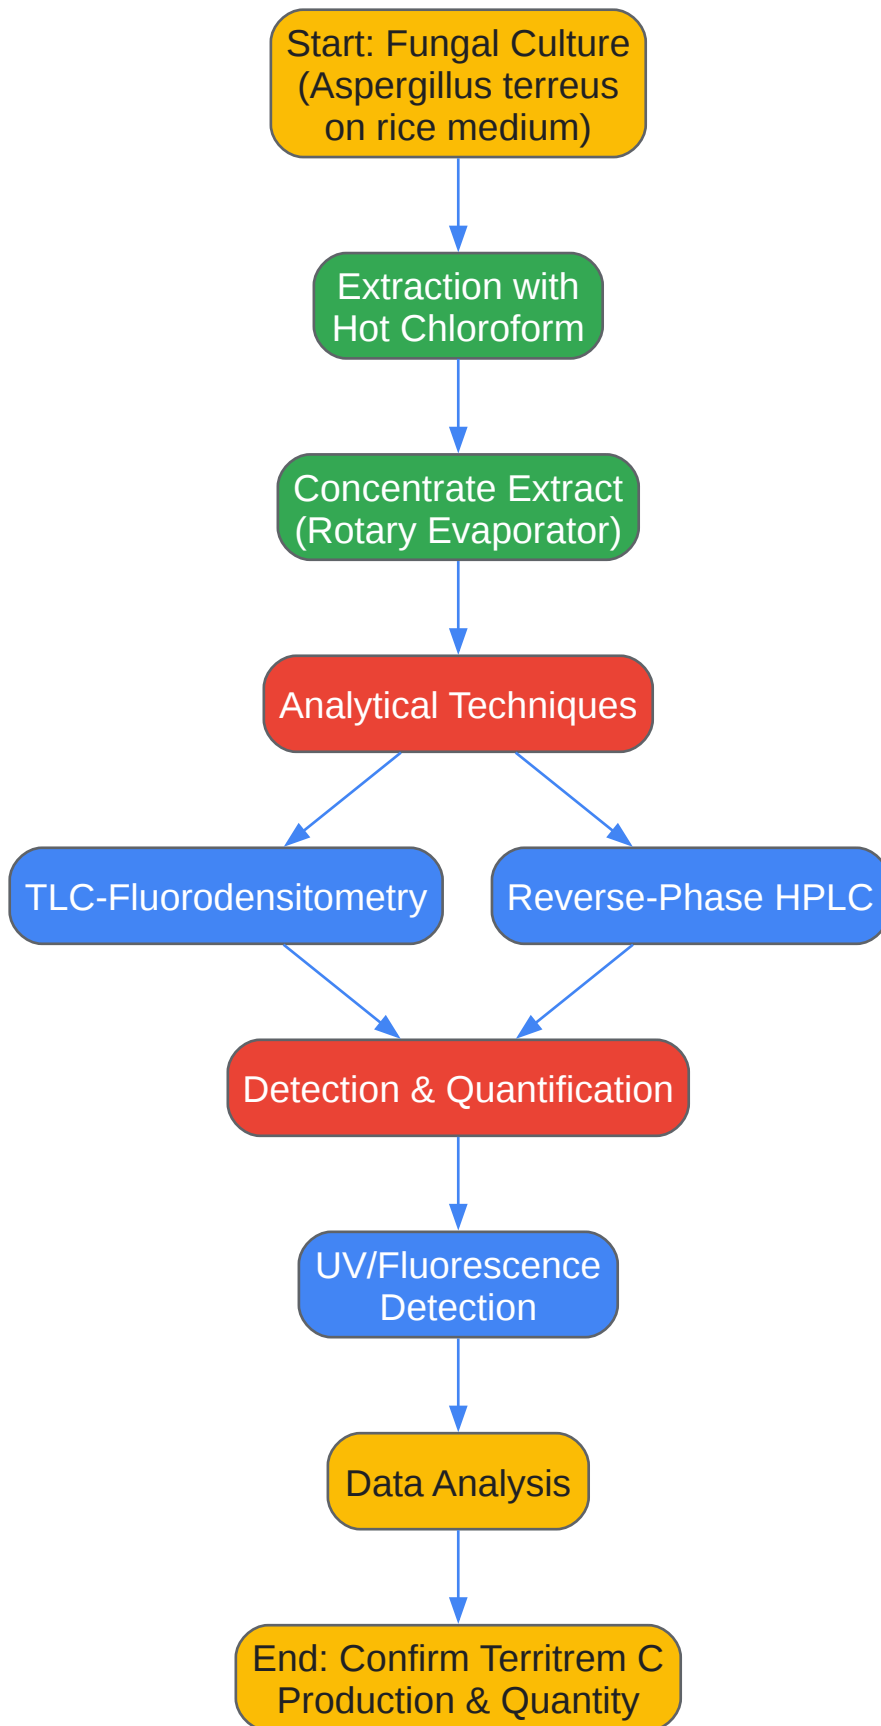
Start: Fungal Culture (Aspergillus terreus on rice medium)

Extraction with Hot Chloroform

Concentrate Extract (Rotary Evaporator)

Analytical Techniques

TLC-Fluorodensitometry

Reverse-Phase HPLC

Detection & Quantification

UV/Fluorescence Detection

Data Analysis

End: Confirm Territrem C Production & Quantity